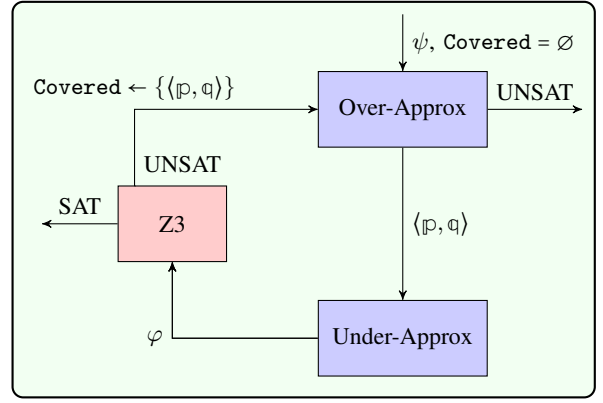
$\psi$, $\texttt{Covered} = \varnothing$

$\texttt{Covered} \leftarrow \{\langle \mathbb{p}, \mathbb{q} \rangle\}$

Over-Approx

UNSAT

UNSAT

SAT

Z3

$\langle \mathbb{p}, \mathbb{q} \rangle$

$\varphi$

Under-Approx